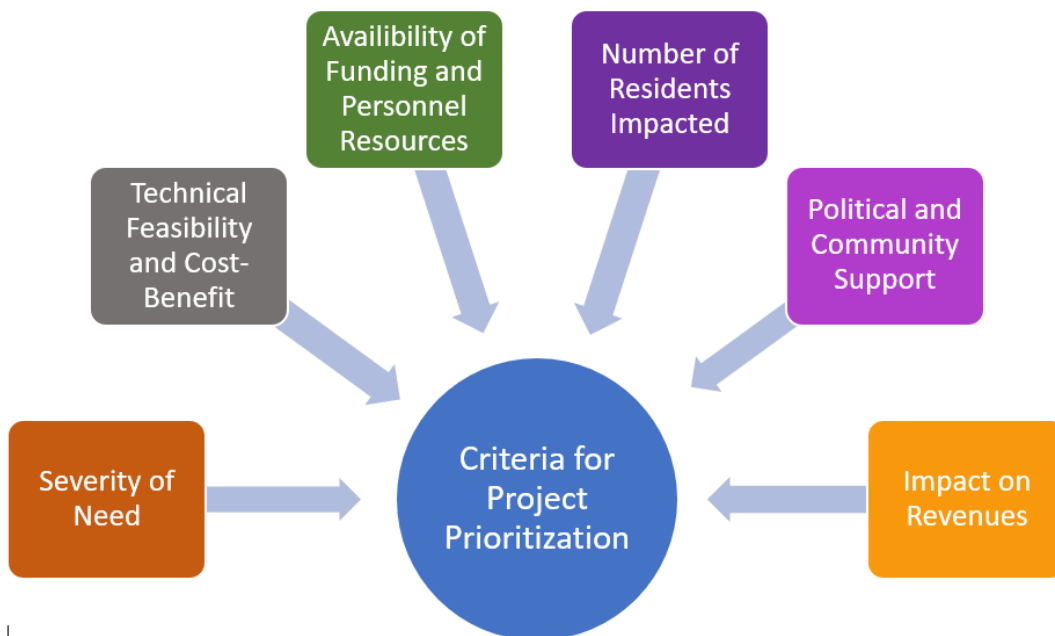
Availibility of Funding and Personnel Resources

Number of Residents Impacted

Technical Feasibility and Cost-Benefit

Political and Community Support

Severity of Need

Criteria for Project Prioritization

Impact on Revenues